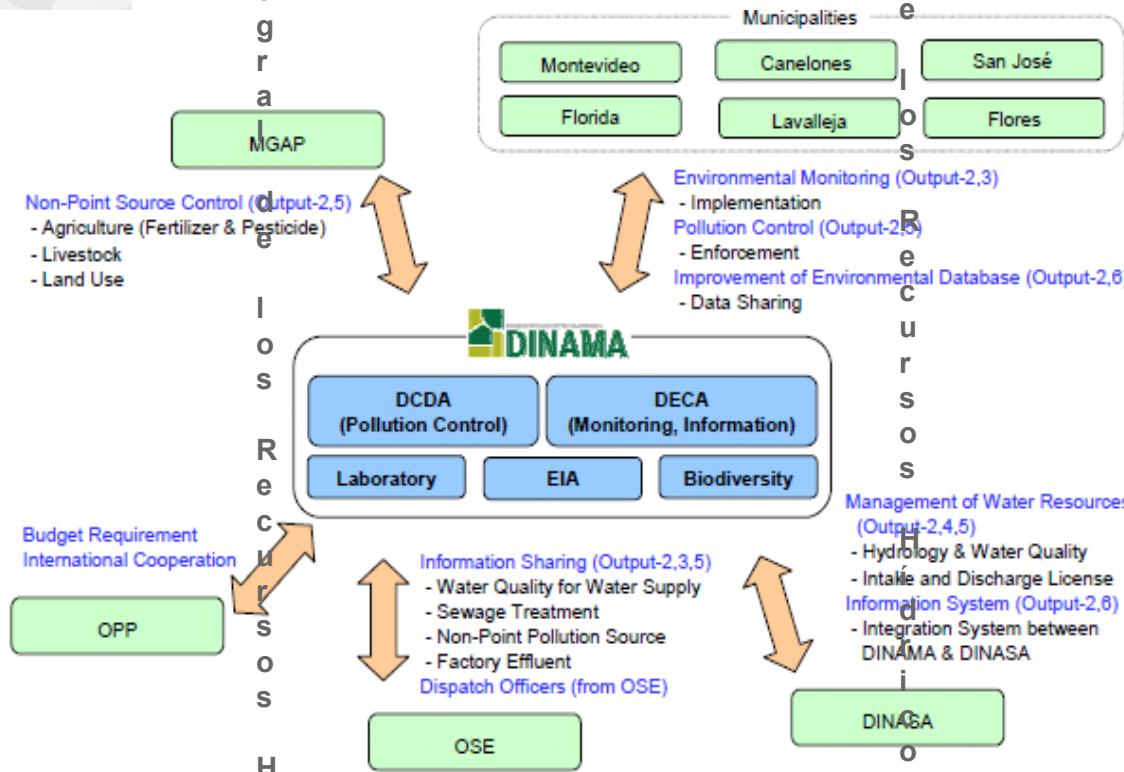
Municipalities

Montevideo
Canelones
San José
Florida
Lavalleja
Flores

MGAP

Non-Point Source Control (Output-2,5)
- Agriculture (Fertilizer & Pesticide)
- Livestock
- Land Use

Environmental Monitoring (Output-2,3)
- Implementation
Pollution Control (Output-2,5)
- Enforcement
Improvement of Environmental Database (Output-2,6)
- Data Sharing

DINAMA

DCDA (Pollution Control)
DECA (Monitoring, Information)
Laboratory
EIA
Biodiversity

Budget Requirement
International Cooperation

OPP

Information Sharing (Output-2,3,5)
- Water Quality for Water Supply
- Sewage Treatment
- Non-Point Pollution Source
- Factory Effluent
Dispatch Officers (from OSE)

OSE

Management of Water Resources (Output-2,4,5)
- Hydrology & Water Quality
- Intake and Discharge License
Information System (Output-2,6)
- Integration System between DINAMA & DINASA

DINASA

g r a l d e l o s R e c u r s o s H

e l o s R e c u r s o s H í d r i c o